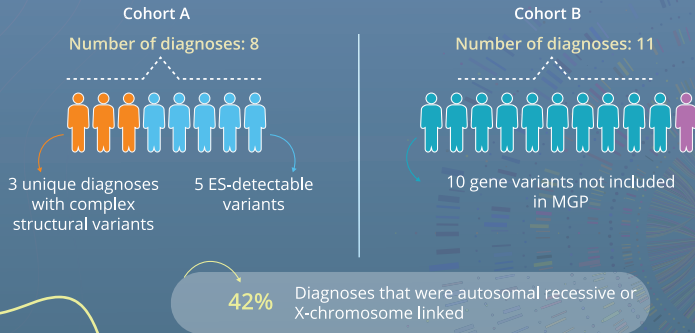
Cohort A

Number of diagnoses: 8

3 unique diagnoses with complex structural variants

5 ES-detectable variants

Cohort B

Number of diagnoses: 11

10 gene variants not included in MGP

42% Diagnoses that were autosomal recessive or X-chromosome linked